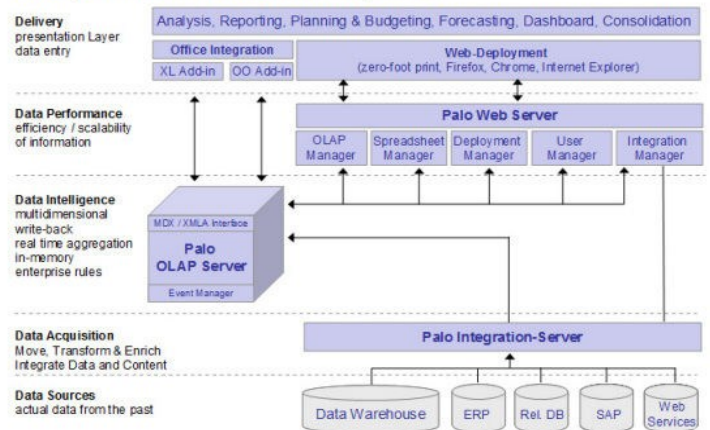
Delivery
presentation Layer
data entry

Analysis, Reporting, Planning & Budgeting, Forecasting, Dashboard, Consolidation

Office Integration

XL Add-in

OO Add-in

Web-Deployment
(zero-foot print, Firefox, Chrome, Internet Explorer)

Data Performance
efficiency / scalability
of information

Palo Web Server

OLAP Manager

Spreadsheet Manager

Deployment Manager

User Manager

Integration Manager

Data Intelligence
multidimensional
write-back
real time aggregation
in-memory
enterprise rules

MDX / XMLA Interface

Palo
OLAP Server

Event Manager

Data Acquisition
Move, Transform & Enrich
Integrate Data and Content

Palo Integration-Server

Data Sources
actual data from the past

Data Warehouse

ERP

Rel. DB

SAP

Web Services